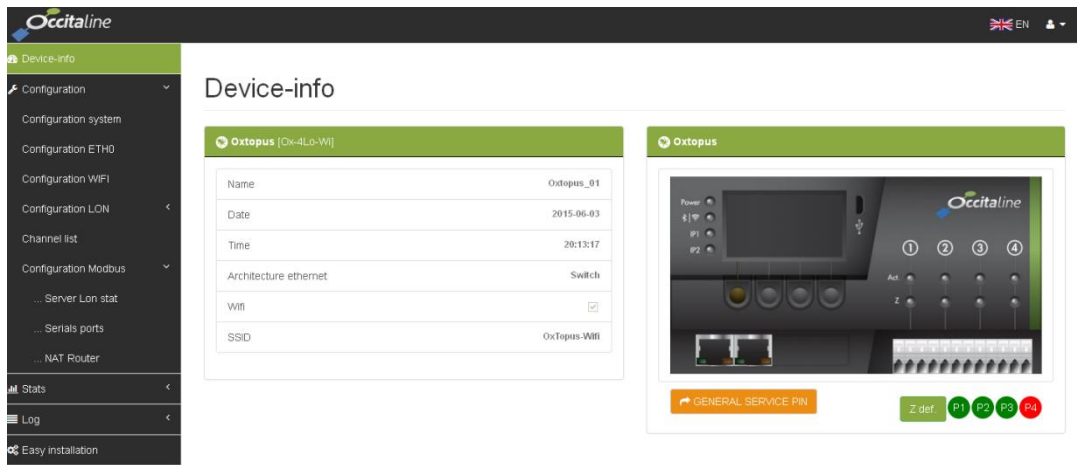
Occitaline

EN

Device-info
Configuration
Configuration system
Configuration ETH0
Configuration WIFI
Configuration LON
Channel list
Configuration Modbus
... Server Lon stat
... Serials ports
... NAT Router
Stats
Log
Easy installation

Device-info

Oxtopus [Ox-4Lo-Wi]

| Name | Oxtopus_01 |
|---|---|
| Date | 2015-06-03 |
| Time | 20:13:17 |
| Architecture ethernet | Switch |
| Wifi | ☑ |
| SSID | OxTopus-Wifi |

Oxtopus

Power
IP1
IP2
Occitaline
① ② ③ ④
Act
Z

GENERAL SERVICE PIN

Z def. P1 P2 P3 P4